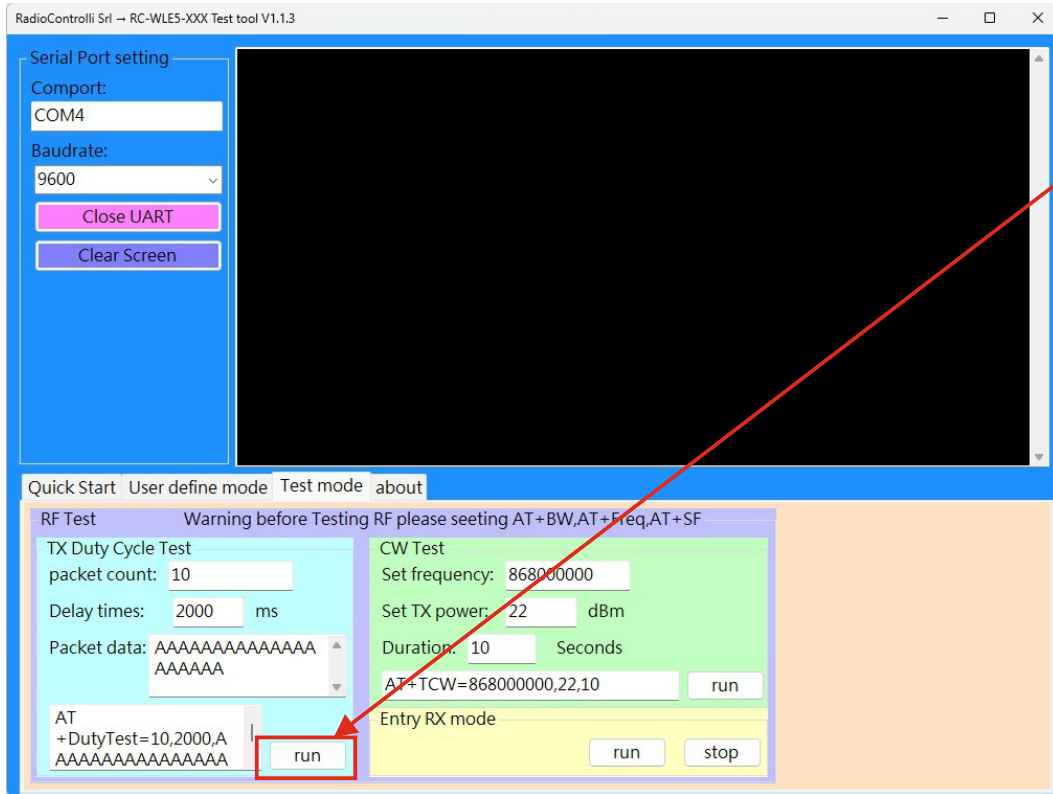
RadioControlli Srl → RC-WLE5-XXX Test tool V1.1.3

Serial Port setting
Comport:
COM4
Baudrate:
9600
Close UART
Clear Screen

Quick Start | User define mode | Test mode | about

RF Test Warning before Testing RF please seeting AT+BW,AT+Freq,AT+SF

TX Duty Cycle Test
packet count: 10
Delay times: 2000 ms
Packet data: AAAAAAAAAAAAAAAAAAAA
AT +DutyTest=10,2000,AAAAAAAAAAAAAAAA
run

CW Test
Set frequency: 868000000
Set TX power: 22 dBm
Duration: 10 Seconds
AT+TCW=868000000,22,10
run

Entry RX mode
run
stop